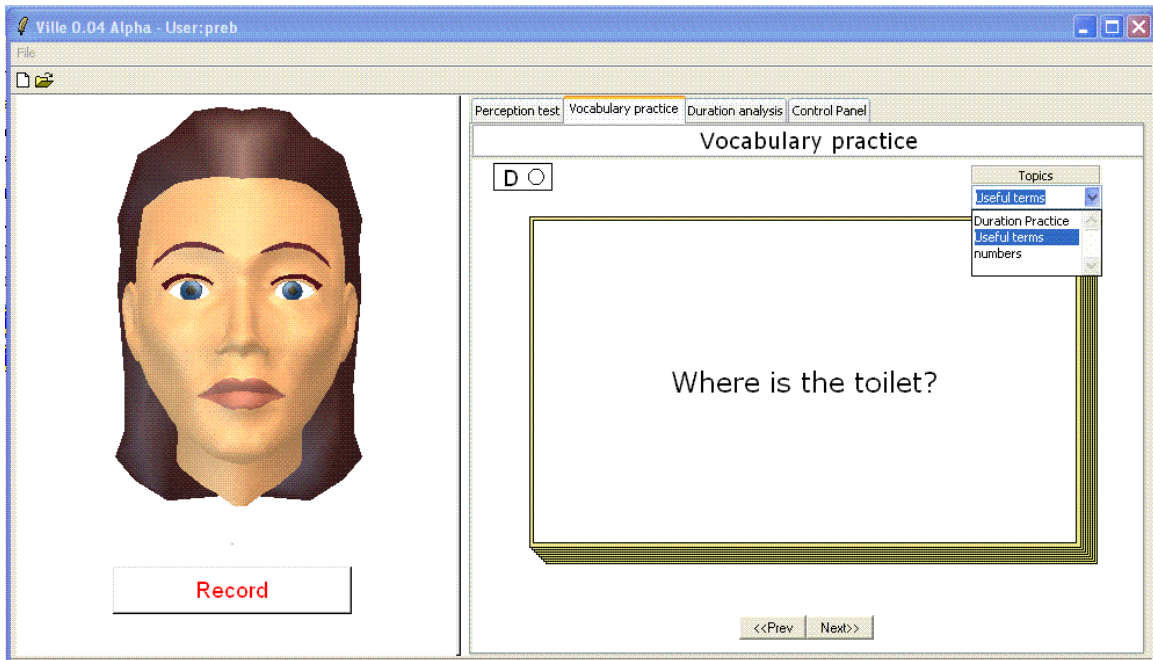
Ville 0.04 Alpha - User:preb

File

Perception test | Vocabulary practice | Duration analysis | Control Panel

Vocabulary practice

D ○

Topics

Useful terms

Duration Practice
Useful terms
numbers

Where is the toilet?

Record

<<Prev Next>>